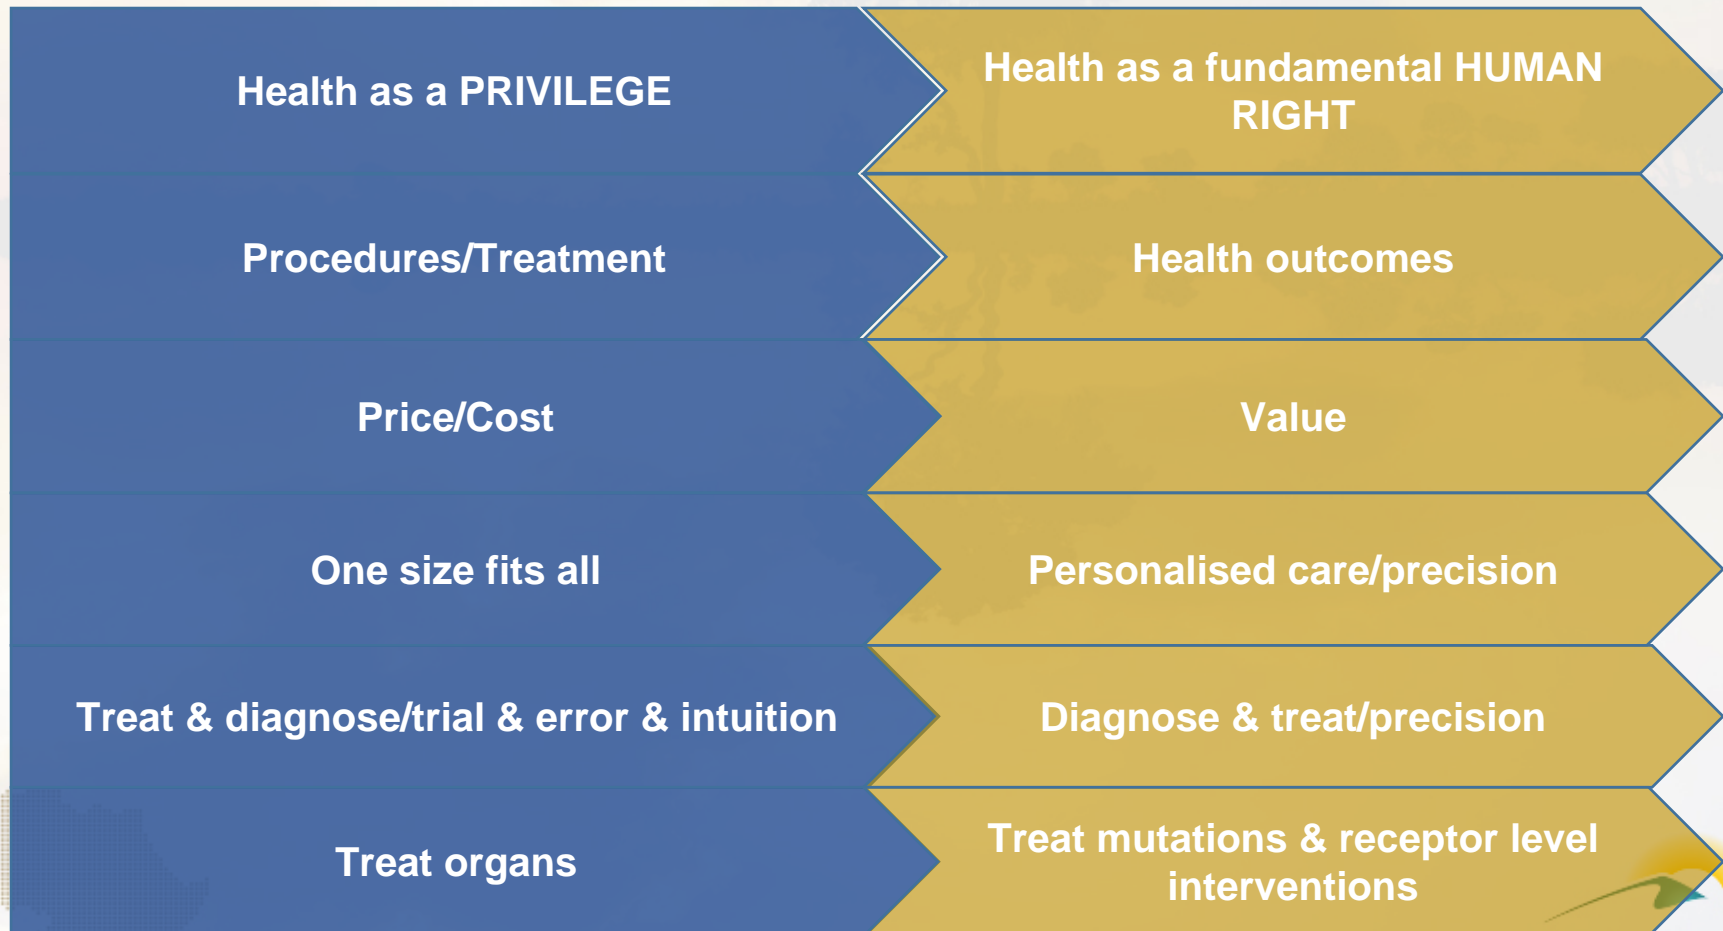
Health as a PRIVILEGE

Health as a fundamental HUMAN RIGHT

Procedures/Treatment

Health outcomes

Price/Cost

Value

One size fits all

Personalised care/precision

Treat & diagnose/trial & error & intuition

Diagnose & treat/precision

Treat organs

Treat mutations & receptor level interventions